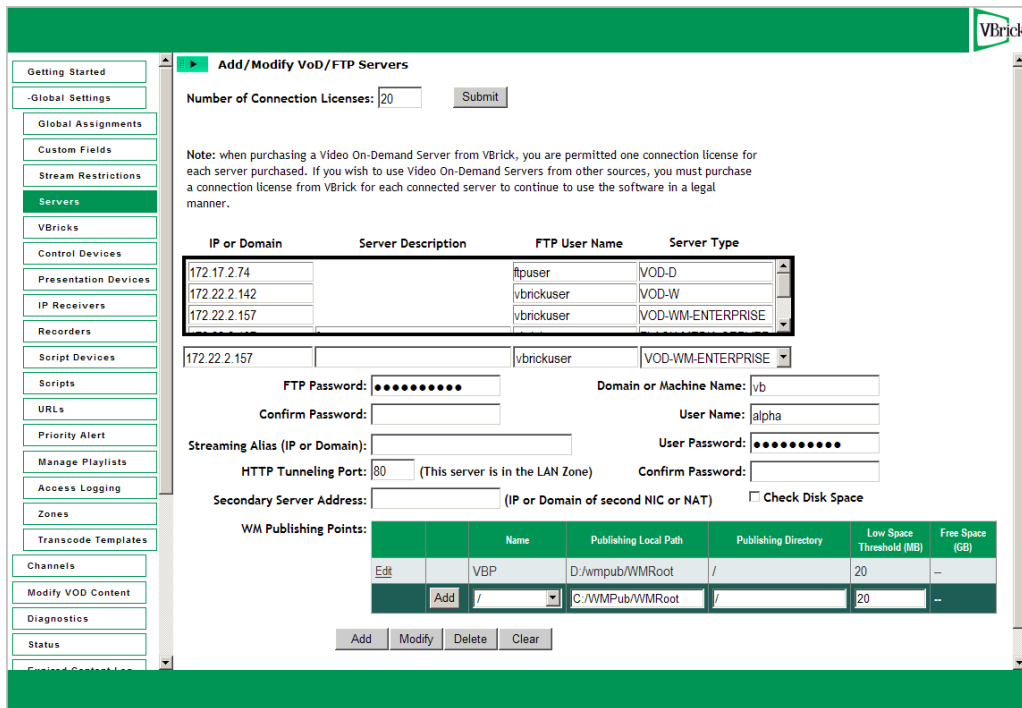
VBrick

Getting Started
-Global Settings
Global Assignments
Custom Fields
Stream Restrictions
Servers
VBricks
Control Devices
Presentation Devices
IP Receivers
Recorders
Script Devices
Scripts
URLs
Priority Alert
Manage Playlists
Access Logging
Zones
Transcode Templates
Channels
Modify VOD Content
Diagnostics
Status
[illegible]

Add/Modify VoD/FTP Servers

Number of Connection Licenses: 20 Submit

Note: when purchasing a Video On-Demand Server from VBrick, you are permitted one connection license for each server purchased. If you wish to use Video On-Demand Servers from other sources, you must purchase a connection license from VBrick for each connected server to continue to use the software in a legal manner.

| IP or Domain | Server Description | FTP User Name | Server Type |
|---|---|---|---|
| 172.17.2.74 | | ftpuser | VOD-D |
| 172.22.2.142 | | vbrickuser | VOD-W |
| 172.22.2.157 | | vbrickuser | VOD-WM-ENTERPRISE |
| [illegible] | | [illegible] | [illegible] |

172.22.2.157 | | vbrickuser | VOD-WM-ENTERPRISE

FTP Password: ●●●●●●●●●●
Domain or Machine Name: vb
Confirm Password:
User Name: alpha
Streaming Alias (IP or Domain):
User Password: ●●●●●●●●●●
HTTP Tunneling Port: 80 (This server is in the LAN Zone)
Confirm Password:
Secondary Server Address: (IP or Domain of second NIC or NAT)
Check Disk Space

WM Publishing Points:

| | | Name | Publishing Local Path | Publishing Directory | Low Space Threshold (MB) | Free Space (GB) |
|---|---|---|---|---|---|---|
| Edit | | VBP | D:/wmpub/WMRoot | / | 20 | -- |
| | Add | / | C:/WMPub/WMRoot | / | 20 | -- |

Add Modify Delete Clear